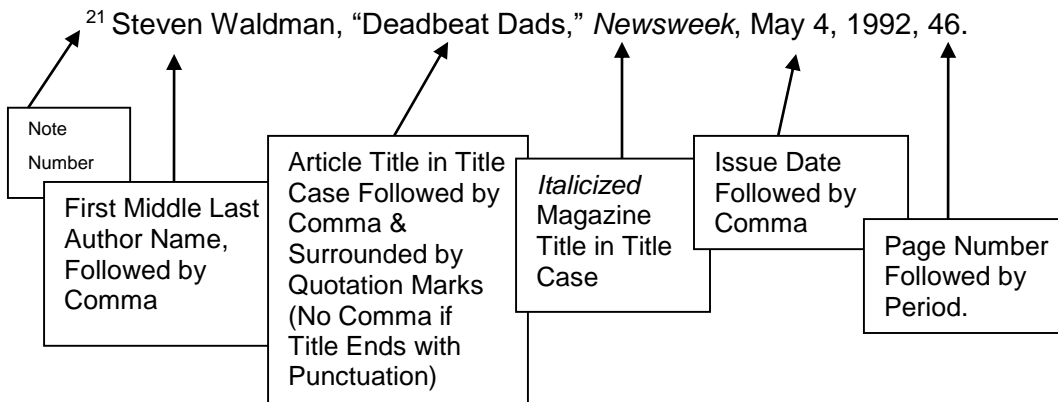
$^{21}$ Steven Waldman, “Deadbeat Dads,” *Newsweek*, May 4, 1992, 46.

Note Number

First Middle Last Author Name, Followed by Comma

Article Title in Title Case Followed by Comma & Surrounded by Quotation Marks (No Comma if Title Ends with Punctuation)

*Italicized* Magazine Title in Title Case

Issue Date Followed by Comma

Page Number Followed by Period.